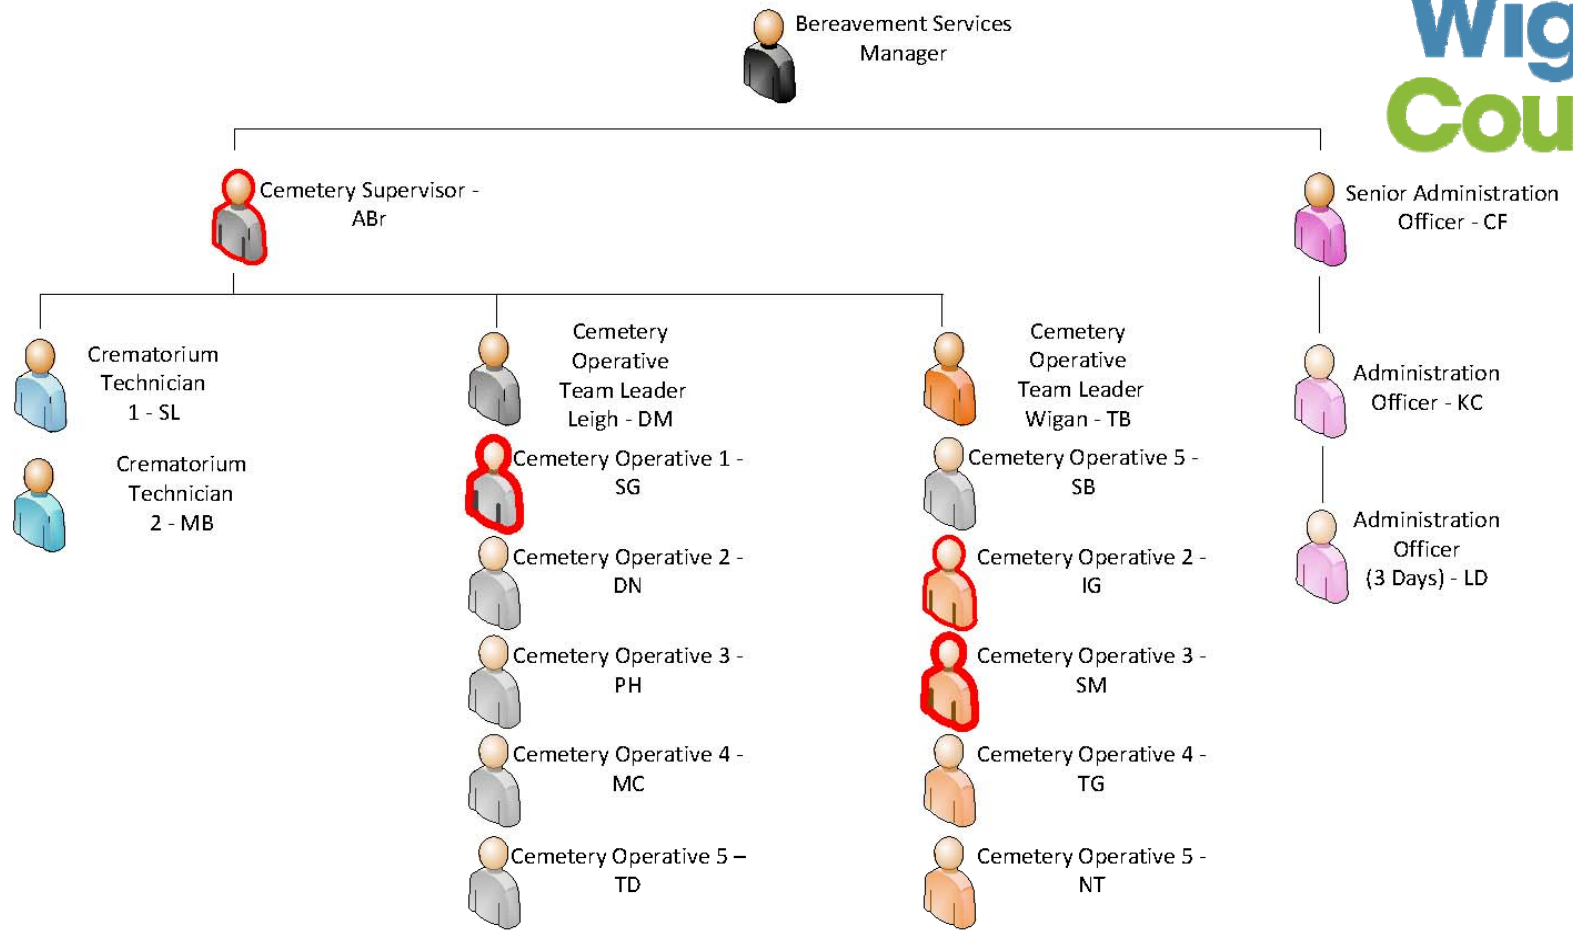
Wig
Cou

Bereavement Services Manager

Cemetery Supervisor - ABr

Senior Administration Officer - CF

Crematorium Technician 1 - SL

Crematorium Technician 2 - MB

Cemetery Operative Team Leader Leigh - DM

Cemetery Operative 1 - SG

Cemetery Operative 2 - DN

Cemetery Operative 3 - PH

Cemetery Operative 4 - MC

Cemetery Operative 5 – TD

Cemetery Operative Team Leader Wigan - TB

Cemetery Operative 5 - SB

Cemetery Operative 2 - IG

Cemetery Operative 3 - SM

Cemetery Operative 4 - TG

Cemetery Operative 5 - NT

Administration Officer - KC

Administration Officer (3 Days) - LD